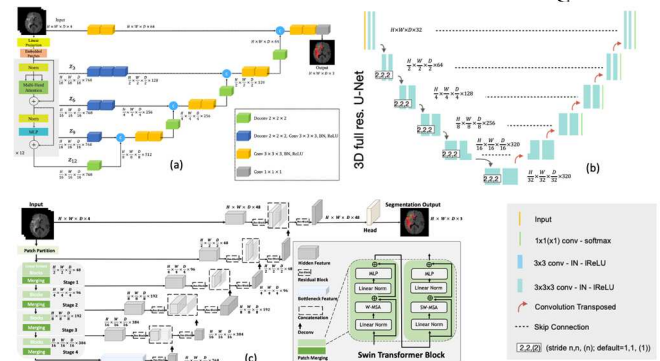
Input
$H \times W \times D \times 4$
$H \times W \times D \times 64$
Linear Projection
Embedded Patches
Norm
Multi-Head Attention
Norm
MLP
$\times 12$
$z_3$
$z_6$
$z_9$
$z_{12}$
$\frac{H}{16} \times \frac{W}{16} \times \frac{D}{16} \times 768$
$\frac{H}{2} \times \frac{W}{2} \times \frac{D}{2} \times 128$
$\frac{H}{4} \times \frac{W}{4} \times \frac{D}{4} \times 256$
$\frac{H}{8} \times \frac{W}{8} \times \frac{D}{8} \times 512$
$H \times W \times D \times 3$
Output
$H \times W \times D \times 3$
Deconv $2 \times 2 \times 2$
Deconv $2 \times 2 \times 2$, Conv $3 \times 3 \times 3$, BN, ReLU
Conv $3 \times 3 \times 3$, BN, ReLU
Conv $1 \times 1 \times 1$
(a)
3D full res. U-Net
$H \times W \times D \times 32$
2,2,2
$\frac{H}{2} \times \frac{W}{2} \times \frac{D}{2} \times 64$
$\frac{H}{4} \times \frac{W}{4} \times \frac{D}{4} \times 128$
$\frac{H}{8} \times \frac{W}{8} \times \frac{D}{8} \times 256$
$\frac{H}{16} \times \frac{W}{16} \times \frac{D}{16} \times 320$
$\frac{H}{32} \times \frac{W}{32} \times \frac{D}{32} \times 320$
(b)
Input
$H \times W \times D \times 4$
$H \times W \times D \times 48$
Head
Segmentation Output
$H \times W \times D \times 3$
Patch Partition
Stage 1
Stage 2
Stage 3
Stage 4
Merging
$\frac{H}{2} \times \frac{W}{2} \times \frac{D}{2} \times 48$
$\frac{H}{4} \times \frac{W}{4} \times \frac{D}{4} \times 96$
$\frac{H}{8} \times \frac{W}{8} \times \frac{D}{8} \times 192$
$\frac{H}{16} \times \frac{W}{16} \times \frac{D}{16} \times 384$
$\frac{H}{32} \times \frac{W}{32} \times \frac{D}{32} \times 768$
Hidden Feature
Residual Block
Bottleneck Feature
Concatenation
Deconv
Patch Merging
MLP
Linear Norm
W-MSA
Linear Norm
MLP
Linear Norm
SW-MSA
Linear Norm
Swin Transformer Block
(c)
Input
1x1(x1) conv - softmax
3x3 conv - IN - lReLU
3x3x3 conv - IN - lReLU
Convolution Transposed
Skip Connection
2,2,(2) (stride n,n, (n); default=1,1, (1))